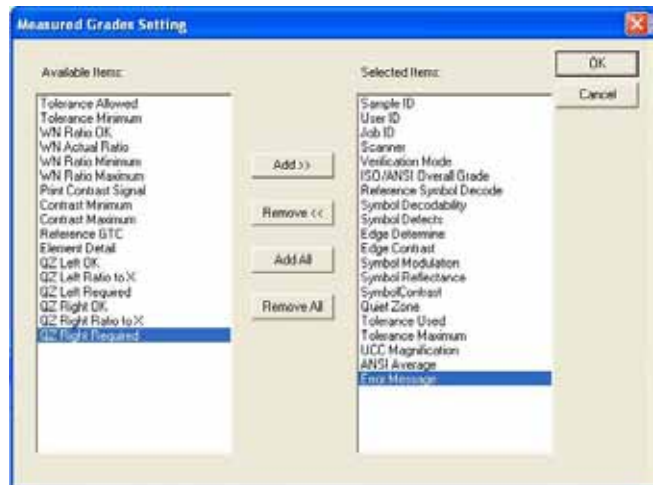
Measured Grades Setting

Available Items:

Tolerance Allowed
Tolerance Minimum
WN Ratio OK
WN Actual Ratio
WN Ratio Minimum
WN Ratio Maximum
Print Contrast Signal
Contrast Minimum
Contrast Maximum
Reference GTC
Element Detail
QZ Left OK
QZ Left Ratio to X
QZ Left Required
QZ Right OK
QZ Right Ratio to X
QZ Right Required

Add >>
Remove <<
Add All
Remove All

Selected Items:

Sample ID
User ID
Job ID
Scanner
Verification Mode
ISO/ANSI Overall Grade
Reference Symbol Decode
Symbol Decodability
Symbol Defects
Edge Determine
Edge Contrast
Symbol Modulation
Symbol Reflectance
SymbolContrast
Quiet Zone
Tolerance Used
Tolerance Maximum
UCC Magnification
ANSI Average
Error Message

OK
Cancel